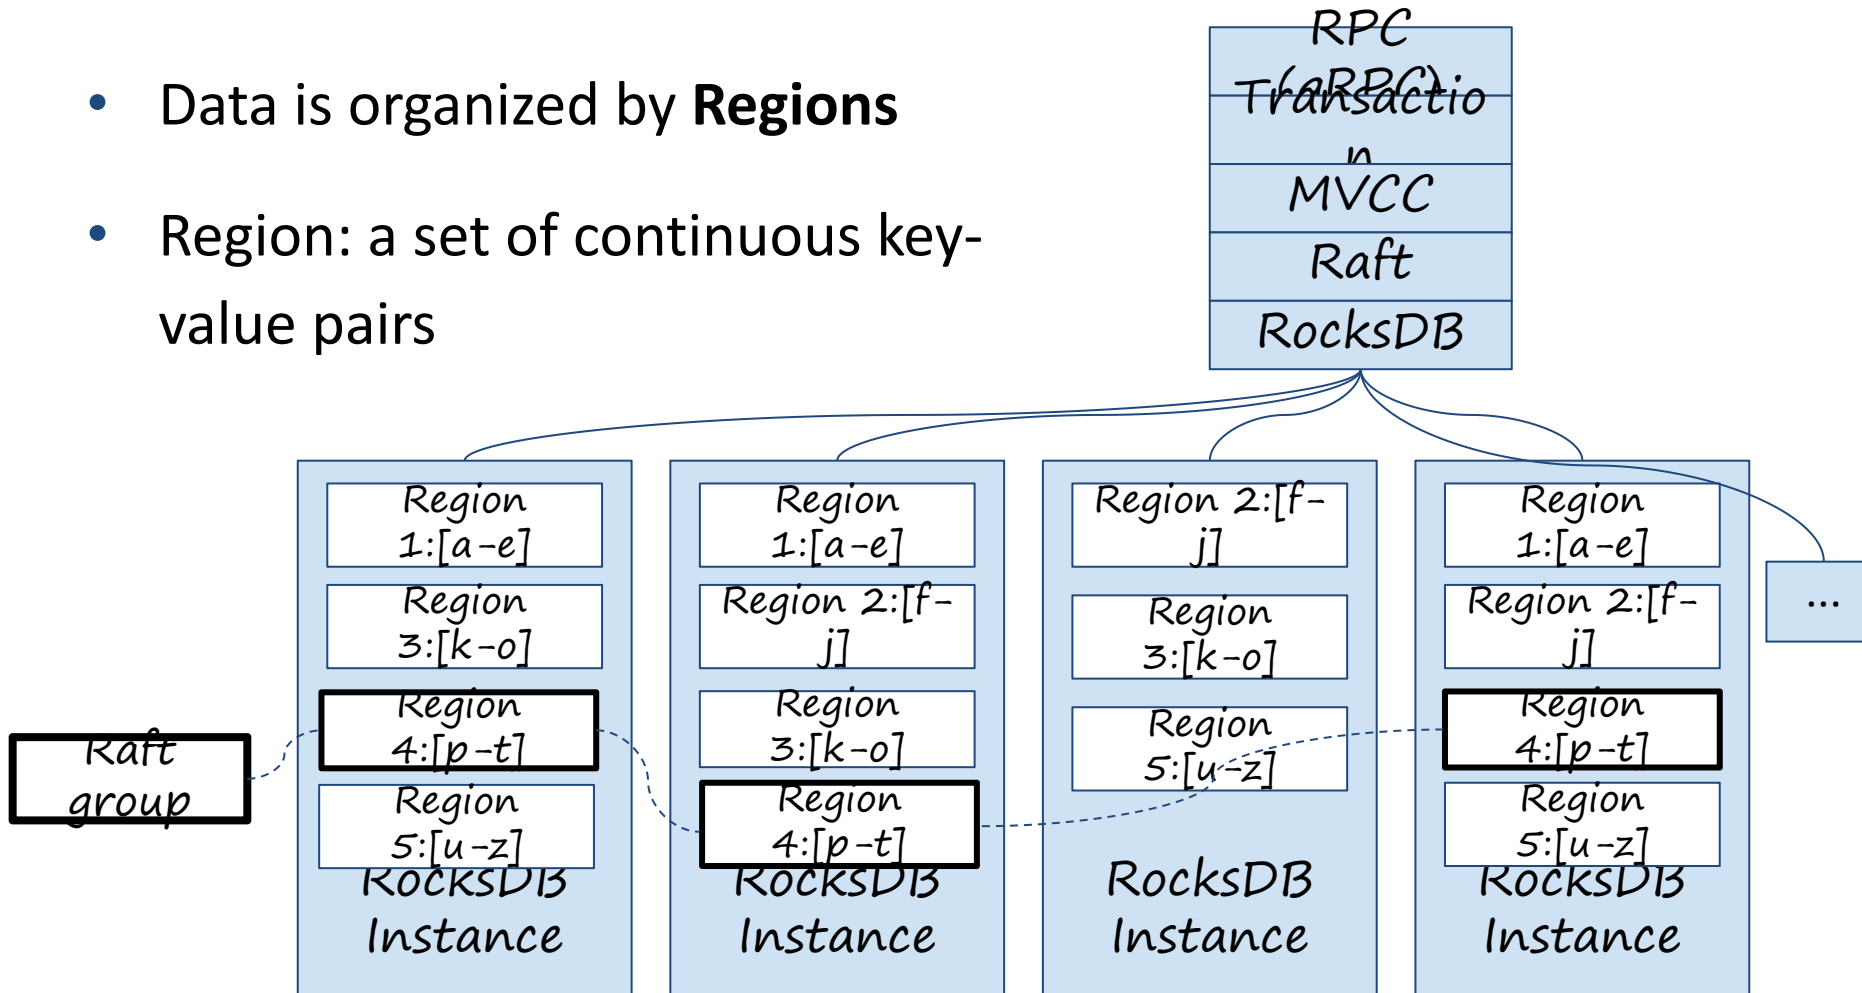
- Data is organized by **Regions**
- Region: a set of continuous key-value pairs

RPC (gRPC)
Transaction
MVCC
Raft
RocksDB

Region 1:[a-e]
Region 3:[k-o]
Region 4:[p-t]
Region 5:[u-z]
RocksDB Instance

Region 1:[a-e]
Region 2:[f-j]
Region 3:[k-o]
Region 4:[p-t]
RocksDB Instance

Region 2:[f-j]
Region 3:[k-o]
Region 5:[u-z]
RocksDB Instance

Region 1:[a-e]
Region 2:[f-j]
Region 4:[p-t]
Region 5:[u-z]
RocksDB Instance

...

Raft group